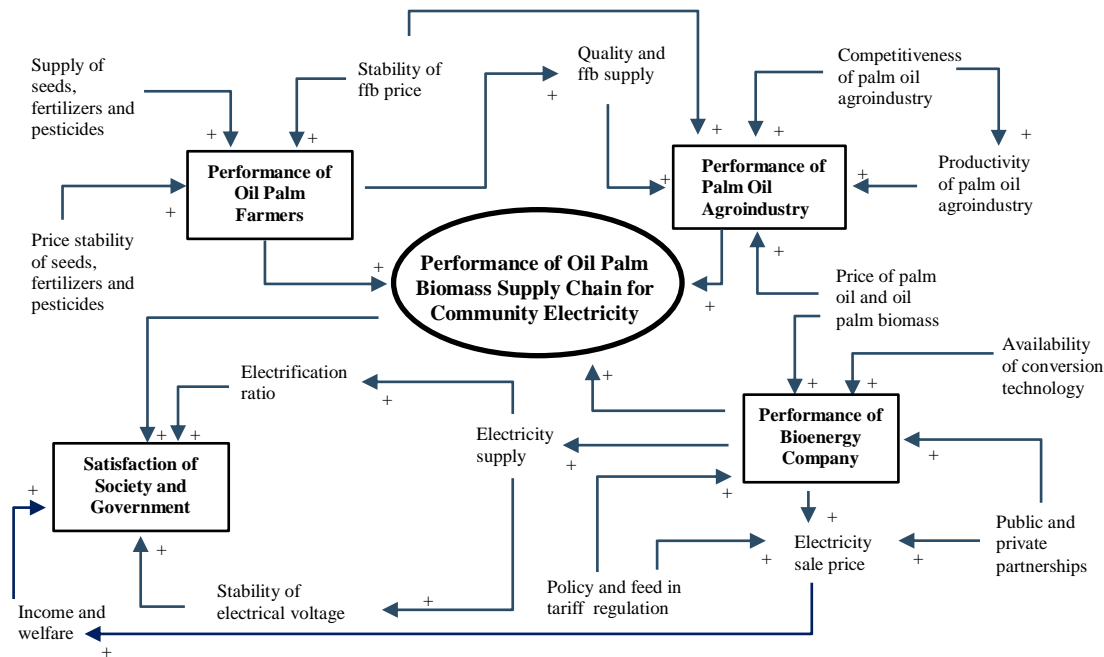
Supply of seeds, fertilizers and pesticides

+

Stability of ffb price

+

Quality and ffb supply

+

Competitiveness of palm oil agroindustry

+

+

+

Performance of Oil Palm Farmers

+

Performance of Palm Oil Agroindustry

+

Productivity of palm oil agroindustry

+

+

Price stability of seeds, fertilizers and pesticides

+

Performance of Oil Palm Biomass Supply Chain for Community Electricity

+

+

Price of palm oil and oil palm biomass

Electrification ratio

+

+

+

Availability of conversion technology

+

+

+ +

Electricity supply

Performance of Bioenergy Company

+

Satisfaction of Society and Government

+

+

+

+

Public and private partnerships

Electricity sale price

+

+

Stability of electrical voltage

+

Policy and feed in tariff regulation

Income and welfare

+